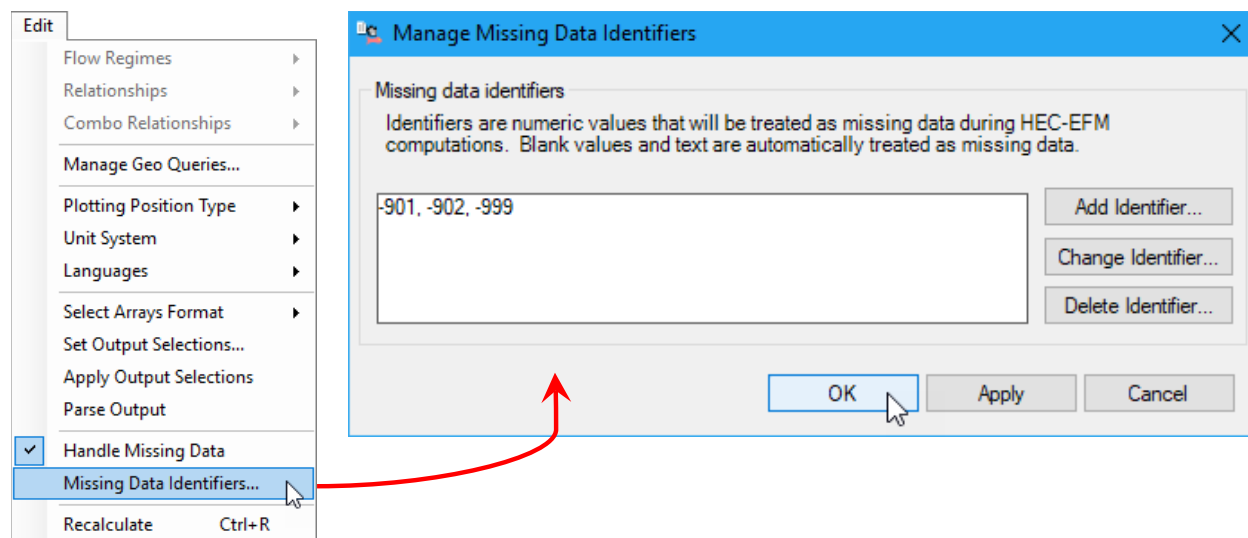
Edit
Flow Regimes
Relationships
Combo Relationships
Manage Geo Queries...
Plotting Position Type
Unit System
Languages
Select Arrays Format
Set Output Selections...
Apply Output Selections
Parse Output
Handle Missing Data
Missing Data Identifiers...
Recalculate Ctrl+R

Manage Missing Data Identifiers

Missing data identifiers
Identifiers are numeric values that will be treated as missing data during HEC-EFM computations. Blank values and text are automatically treated as missing data.

-901, -902, -999

Add Identifier...
Change Identifier...
Delete Identifier...

OK
Apply
Cancel